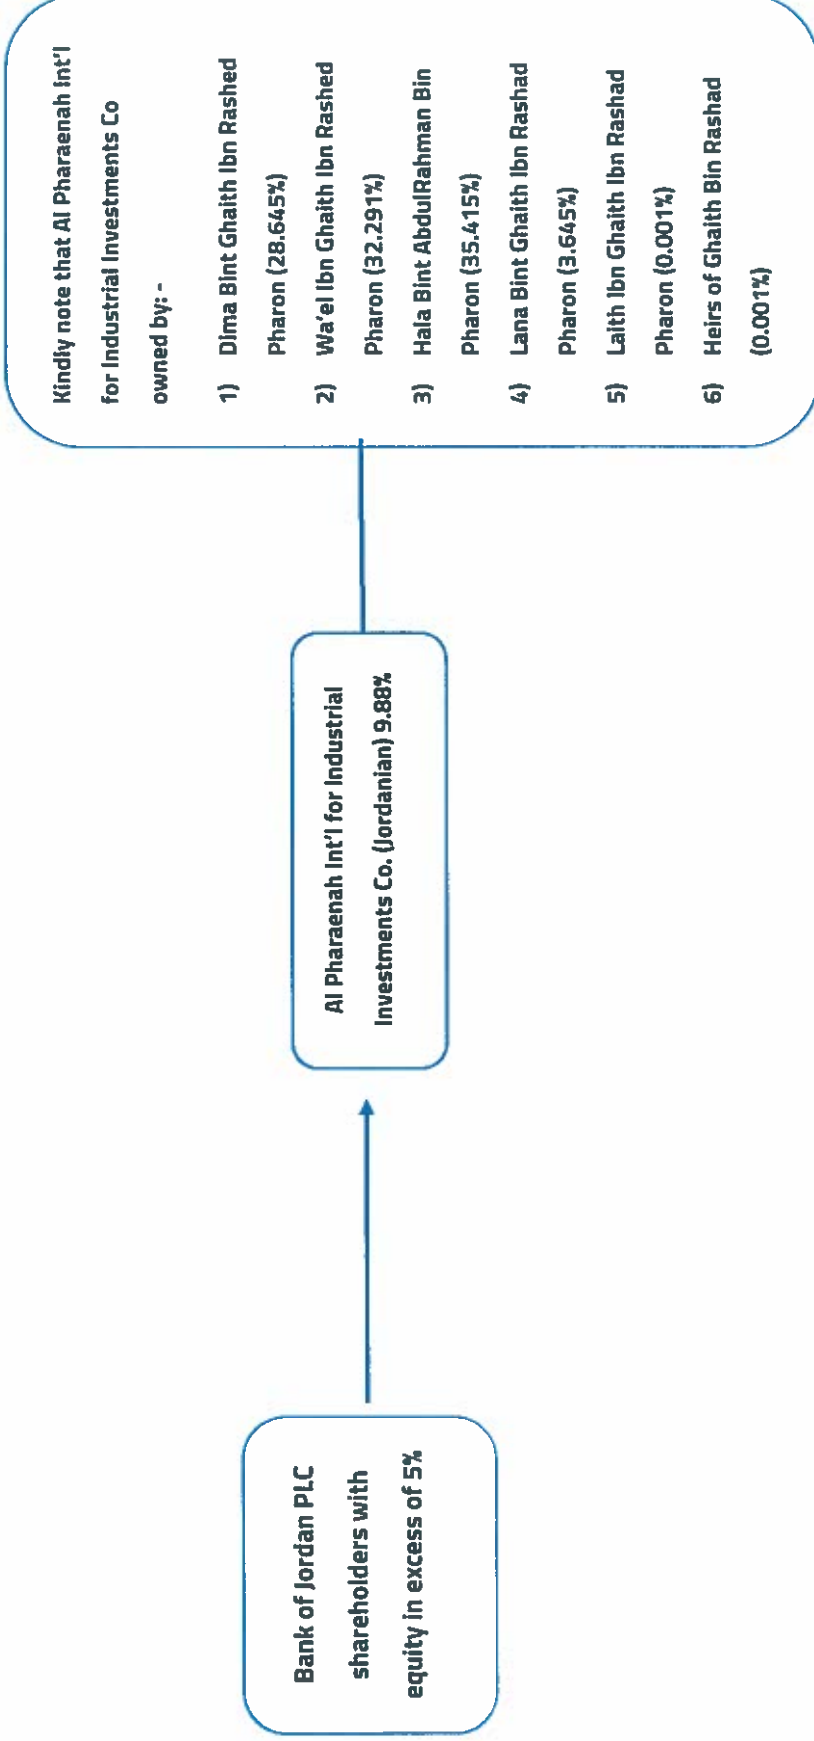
Bank of Jordan PLC shareholders with equity in excess of 5%

Al Pharaenah Int'l for Industrial Investments Co. (Jordanian) 9.88%

Kindly note that Al Pharaenah Int'l for Industrial Investments Co owned by: -

1) Dima Bint Ghaith Ibn Rashed Pharon (28.645%)
2) Wa'el Ibn Ghaith Ibn Rashed Pharon (32.291%)
3) Hala Bint AbdulRahman Bin Pharon (35.415%)
4) Lana Bint Ghaith Ibn Rashad Pharon (3.645%)
5) Laith Ibn Ghaith Ibn Rashad Pharon (0.001%)
6) Heirs of Ghaith Bin Rashad (0.001%)